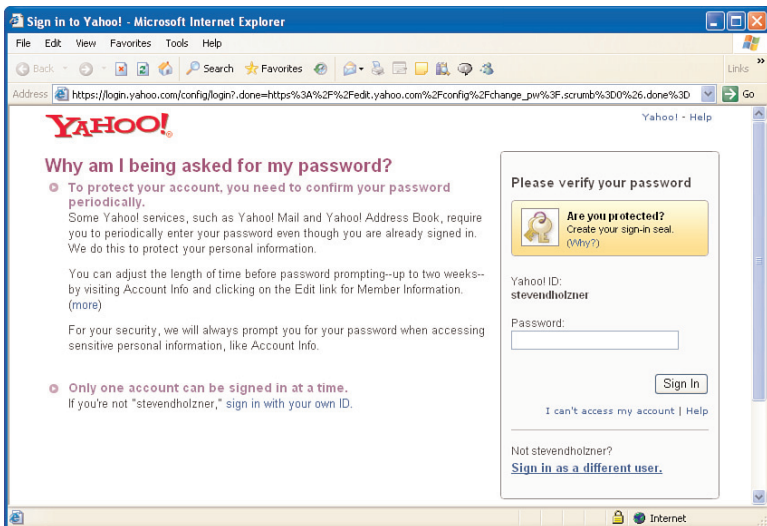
Sign in to Yahoo! - Microsoft Internet Explorer

File Edit View Favorites Tools Help

Back Search Favorites Links

Address https://login.yahoo.com/config/login?.done=https%3A%2F%2Fedit.yahoo.com%2Fconfig%2Fchange_pw%3F.scrumb%3D0%26.done%3D Go

YAHOO!

Yahoo! - Help

Why am I being asked for my password?

To protect your account, you need to confirm your password periodically.

Some Yahoo! services, such as Yahoo! Mail and Yahoo! Address Book, require you to periodically enter your password even though you are already signed in. We do this to protect your personal information.

You can adjust the length of time before password prompting--up to two weeks--by visiting Account Info and clicking on the Edit link for Member Information. (more)

For your security, we will always prompt you for your password when accessing sensitive personal information, like Account Info.

Only one account can be signed in at a time.

If you're not "stevendholzner," sign in with your own ID.

Please verify your password

Are you protected?
Create your sign-in seal.
(Why?)

Yahoo! ID:
stevendholzner

Password:

Sign In

I can't access my account | Help

Not stevendholzner?
Sign in as a different user.

Internet